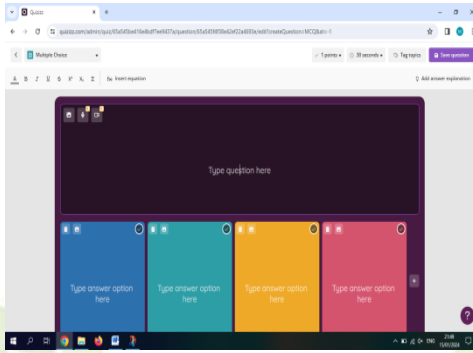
Quizizz
quizizz.com/admin/quiz/65a5d0be618e8bdf7ee9437a/question/65a5d5f09be62ef22ad885e/edit?createQuestion=MCQ&at=1

Multiple Choice
1 points
30 seconds
Tag topics
Save question

Insert equation
Add answer explanation

Type question here

Type answer option here
Type answer option here
Type answer option here
Type answer option here

?